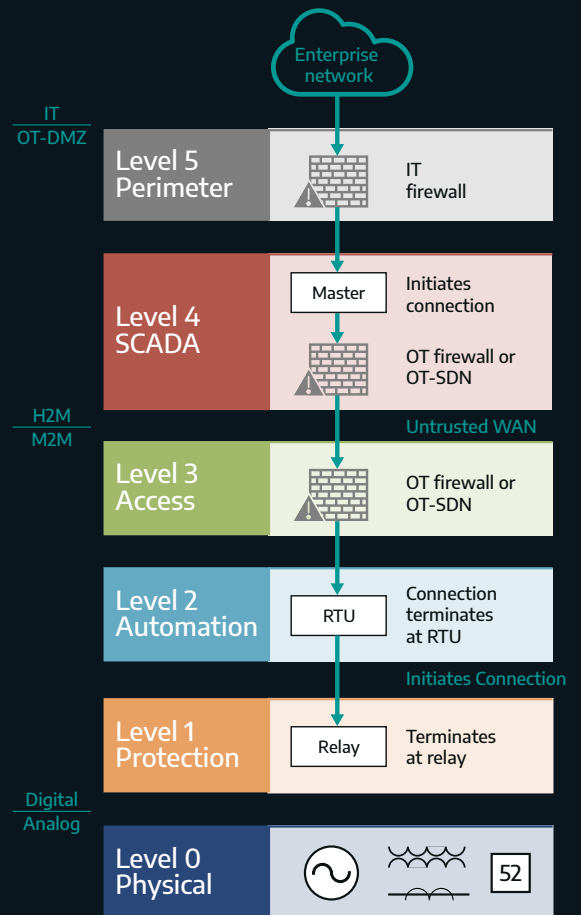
Enterprise network

IT
OT-DMZ

Level 5
Perimeter

IT
firewall

Level 4
SCADA

Master

Initiates connection

OT firewall or OT-SDN

H2M
M2M

Untrusted WAN

Level 3
Access

OT firewall or OT-SDN

Level 2
Automation

RTU

Connection terminates at RTU

Initiates Connection

Level 1
Protection

Relay

Terminates at relay

Digital
Analog

Level 0
Physical

52